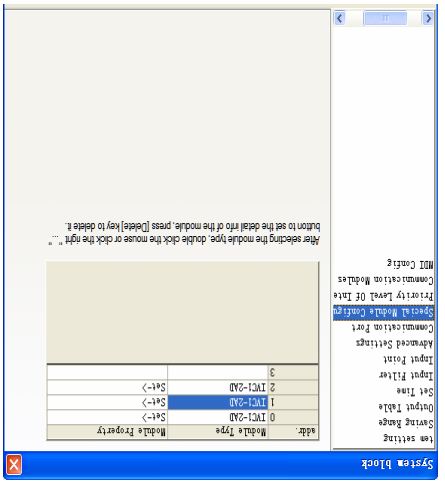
System block

tem setting
Saving Range
Output Table
Set Time
Input Filter
Input Point
Advanced Settings
Communication Port
Special Module Configu
Priority Level Of Inte
Communication Modules
MDI Config

| addr. | Module Type | Module Property |
|---|---|---|
| 0 | IVC1-2AD | Set-> |
| 1 | IVC1-2AD | Set-> |
| 2 | IVC1-2AD | Set-> |
| 3 | | |

After selecting the module type, double click the mouse or click the right "..." button to set the detail info of the module, press [Delete] key to delete it.